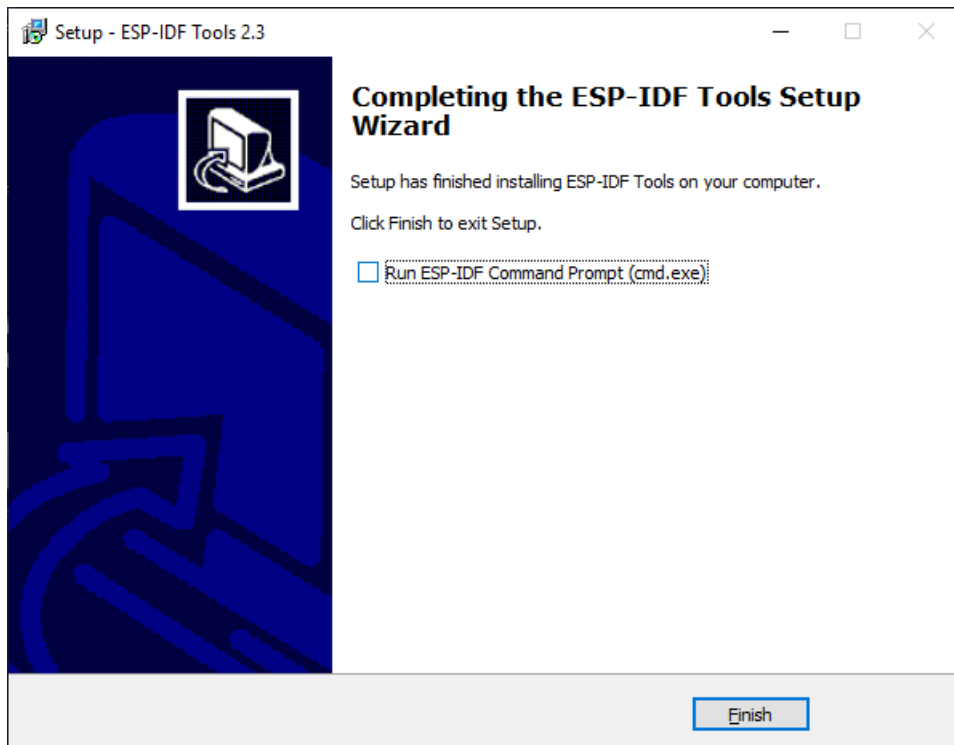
Setup - ESP-IDF Tools 2.3

Completing the ESP-IDF Tools Setup Wizard

Setup has finished installing ESP-IDF Tools on your computer.

Click Finish to exit Setup.

Run ESP-IDF Command Prompt (cmd.exe)

Finish